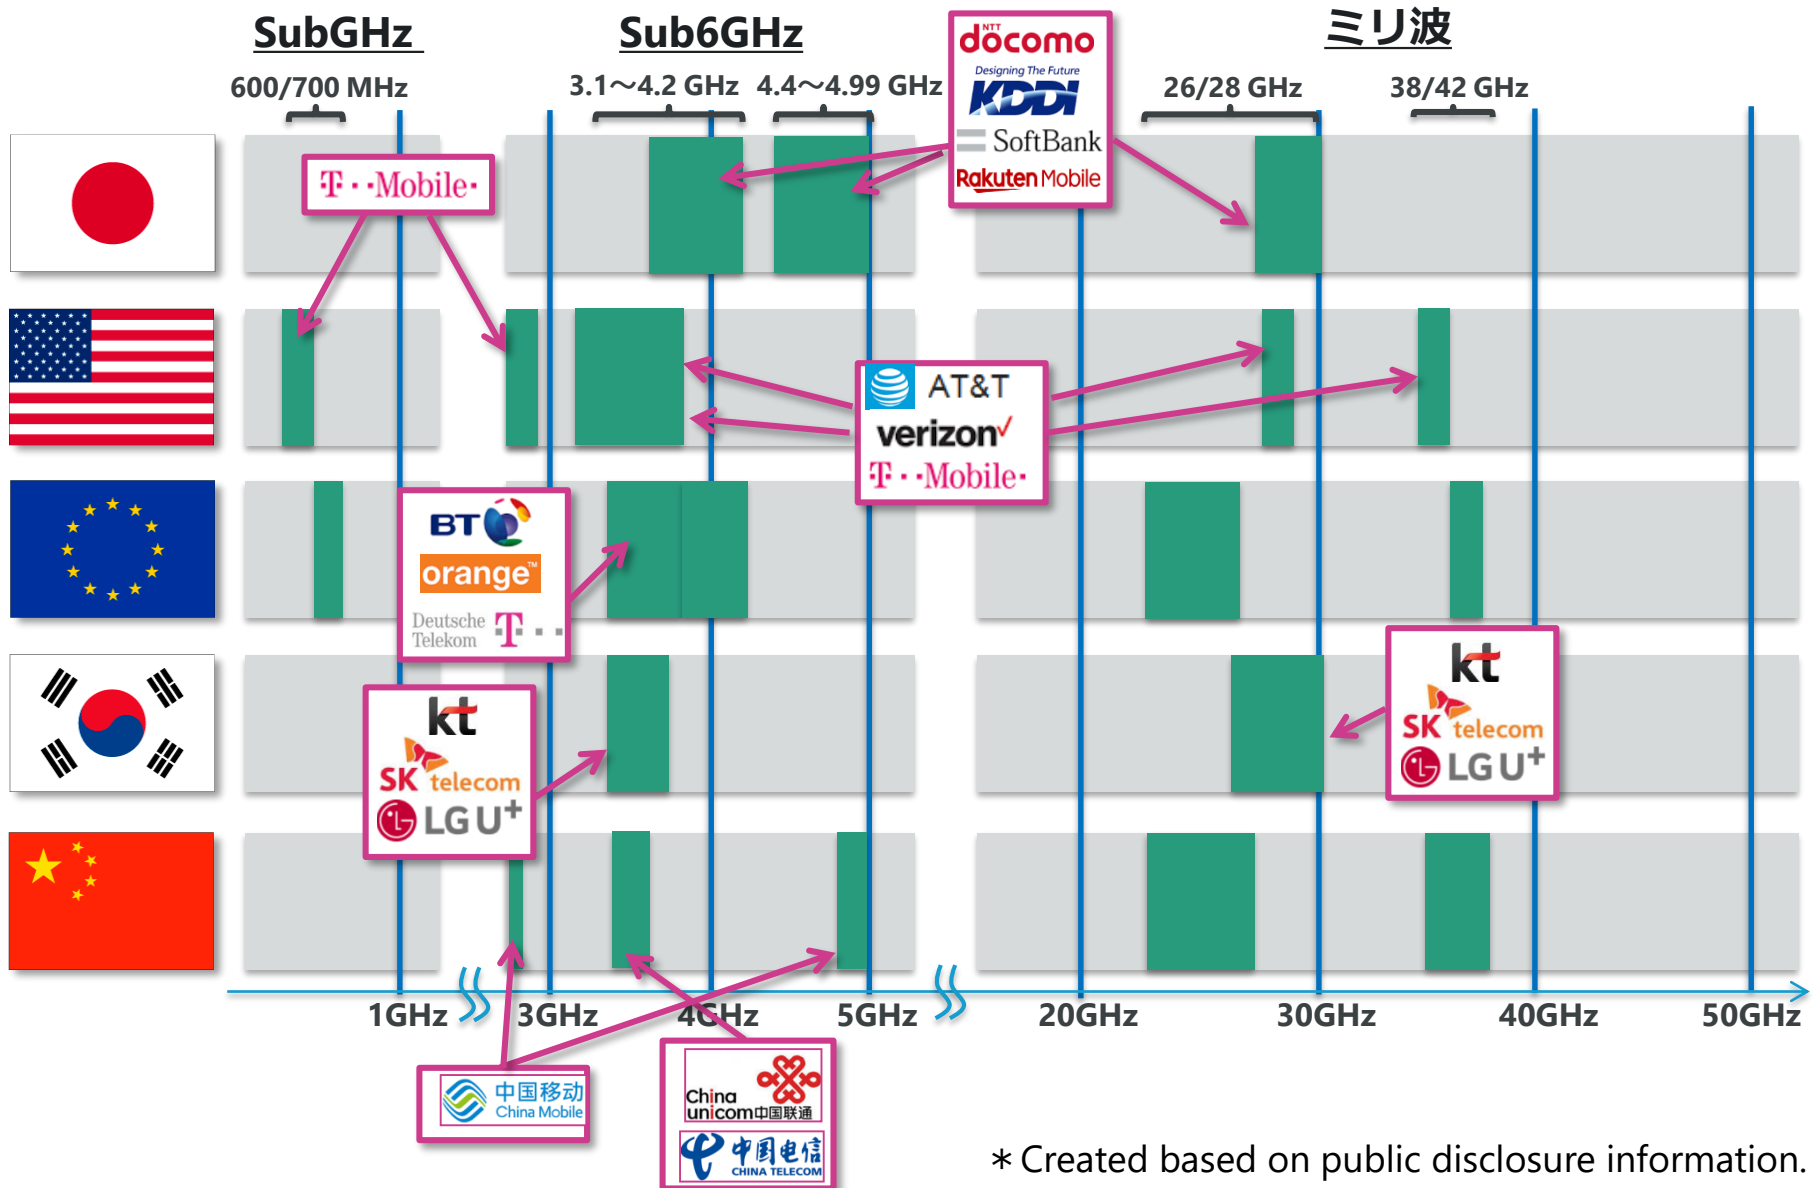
SubGHz

Sub6GHz

ミリ波

600/700 MHz

3.1～4.2 GHz

4.4～4.99 GHz

26/28 GHz

38/42 GHz

NTT docomo

Designing The Future KDDI

SoftBank

Rakuten Mobile

T··Mobile·

AT&T

verizon

T··Mobile·

BT

orange

Deutsche Telekom T··

kt

SK telecom

LG U+

kt

SK telecom

LG U+

1GHz

3GHz

4GHz

5GHz

20GHz

30GHz

40GHz

50GHz

中国移动 China Mobile

China unicom中国联通

中国电信 CHINA TELECOM

＊Created based on public disclosure information.